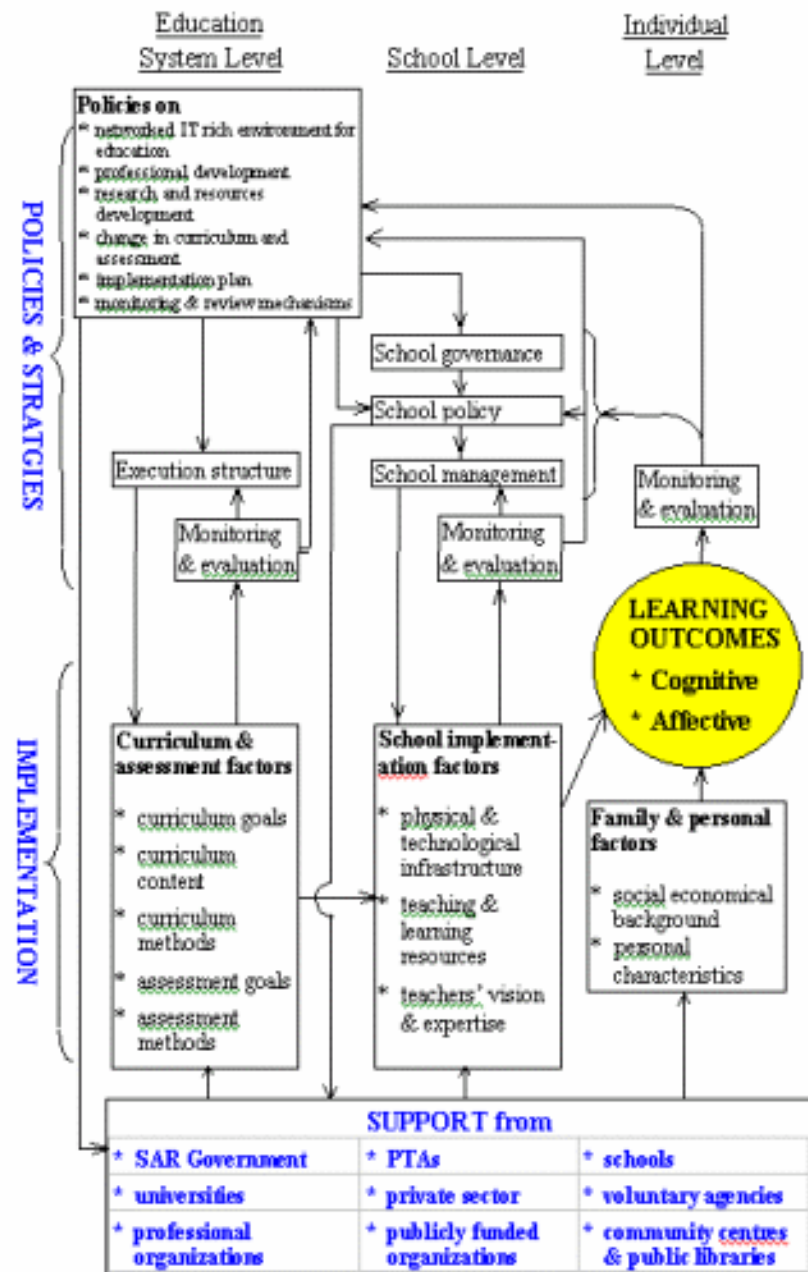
Education System Level

School Level

Individual Level

POLICIES & STRATEGIES

IMPLEMENTATION

Policies on
* networked IT rich environment for education
* professional development
* research and resources development
* change in curriculum and assessment
* implementation plan
* monitoring & review mechanisms

School governance

School policy

School management

Execution structure

Monitoring & evaluation

Monitoring & evaluation

Monitoring & evaluation

LEARNING OUTCOMES
* Cognitive
* Affective

Curriculum & assessment factors
* curriculum goals
* curriculum content
* curriculum methods
* assessment goals
* assessment methods

School implementation factors
* physical & technological infrastructure
* teaching & learning resources
* teachers' vision & expertise

Family & personal factors
* social economical background
* personal characteristics

SUPPORT from

| * SAR Government | * PTAs | * schools |
|---|---|---|
| * universities | * private sector | * voluntary agencies |
| * professional organizations | * publicly funded organizations | * community centres & public libraries |